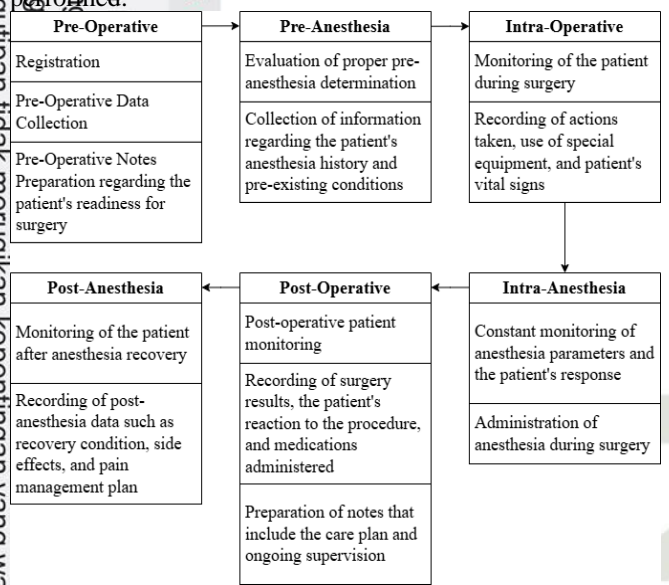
performed.

Pre-Operative

Registration

Pre-Operative Data Collection

Pre-Operative Notes Preparation regarding the patient's readiness for surgery

Pre-Anesthesia

Evaluation of proper pre-anesthesia determination

Collection of information regarding the patient's anesthesia history and pre-existing conditions

Intra-Operative

Monitoring of the patient during surgery

Recording of actions taken, use of special equipment, and patient's vital signs

Intra-Anesthesia

Constant monitoring of anesthesia parameters and the patient's response

Administration of anesthesia during surgery

Post-Operative

Post-operative patient monitoring

Recording of surgery results, the patient's reaction to the procedure, and medications administered

Preparation of notes that include the care plan and ongoing supervision

Post-Anesthesia

Monitoring of the patient after anesthesia recovery

Recording of post-anesthesia data such as recovery condition, side effects, and pain management plan